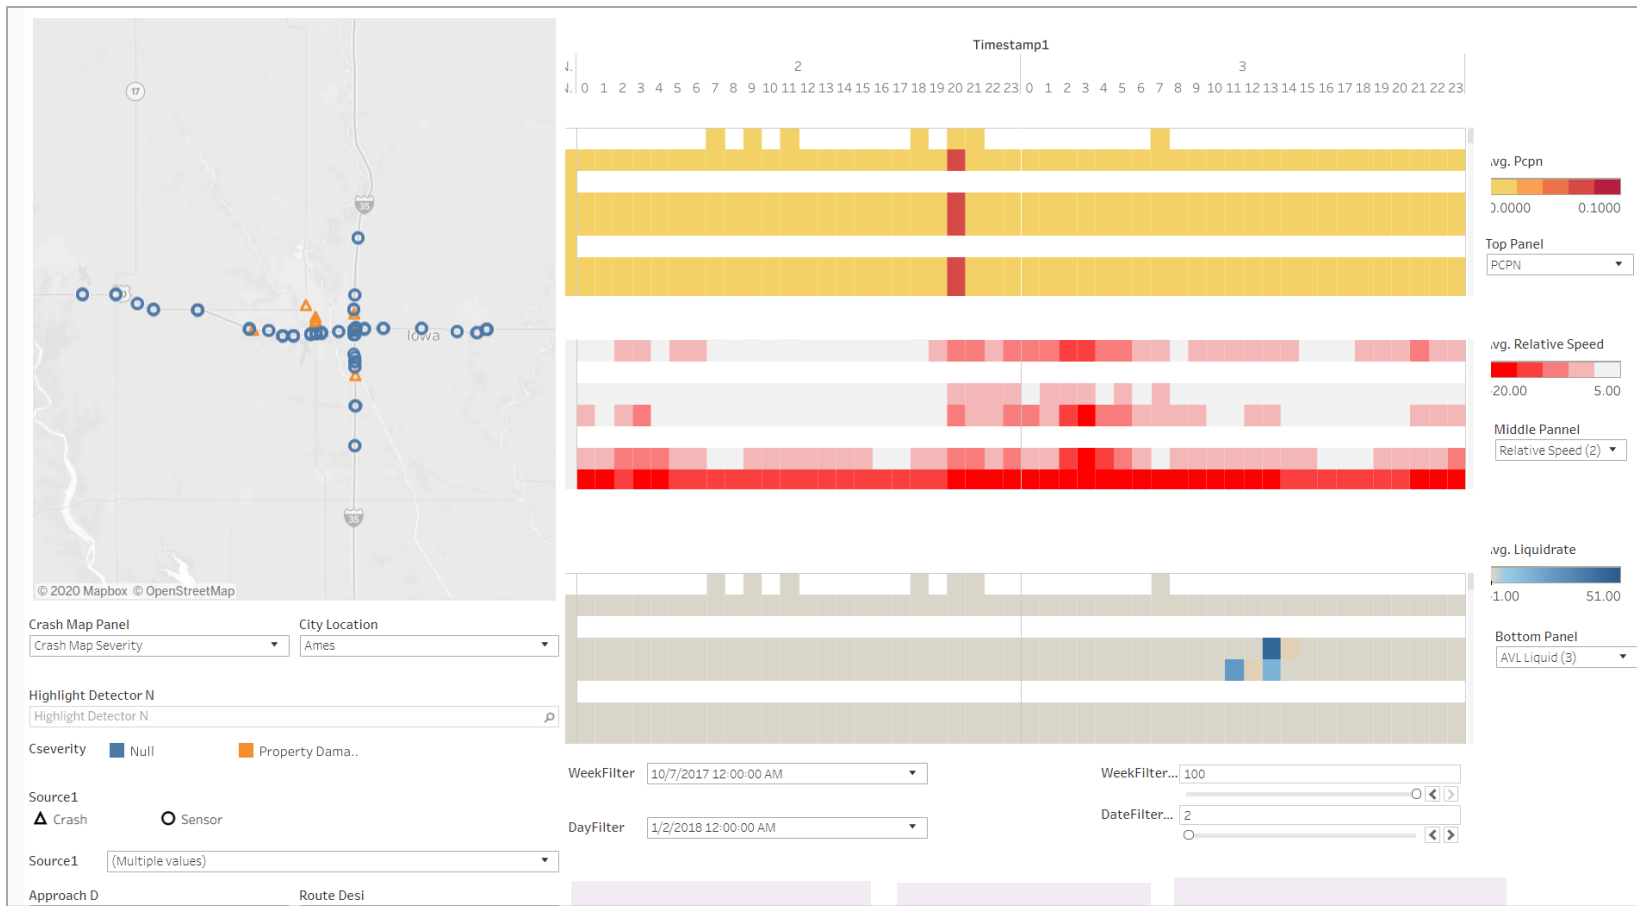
17

35

Iowa

35

© 2020 Mapbox © OpenStreetMap

Crash Map Panel
Crash Map Severity

City Location
Ames

Highlight Detector N
Highlight Detector N

Cseverity
Null
Property Dama..

Source1
Crash
Sensor

Source1
(Multiple values)

Approach D

Route Desi

Timestamp1

N.
N. 0 1 2 3 4 5 6 7 8 9 10 11 12 13 14 15 16 17 18 19 20 21 22 23 0 1 2 3 4 5 6 7 8 9 10 11 12 13 14 15 16 17 18 19 20 21 22 23

2

3

vg. Pcpn
).0000 0.1000

Top Panel
PCPN

vg. Relative Speed
20.00 5.00

Middle Pannel
Relative Speed (2)

vg. Liquidrate
1.00 51.00

Bottom Panel
AVL Liquid (3)

WeekFilter 10/7/2017 12:00:00 AM

DayFilter 1/2/2018 12:00:00 AM

WeekFilter... 100

DateFilter... 2